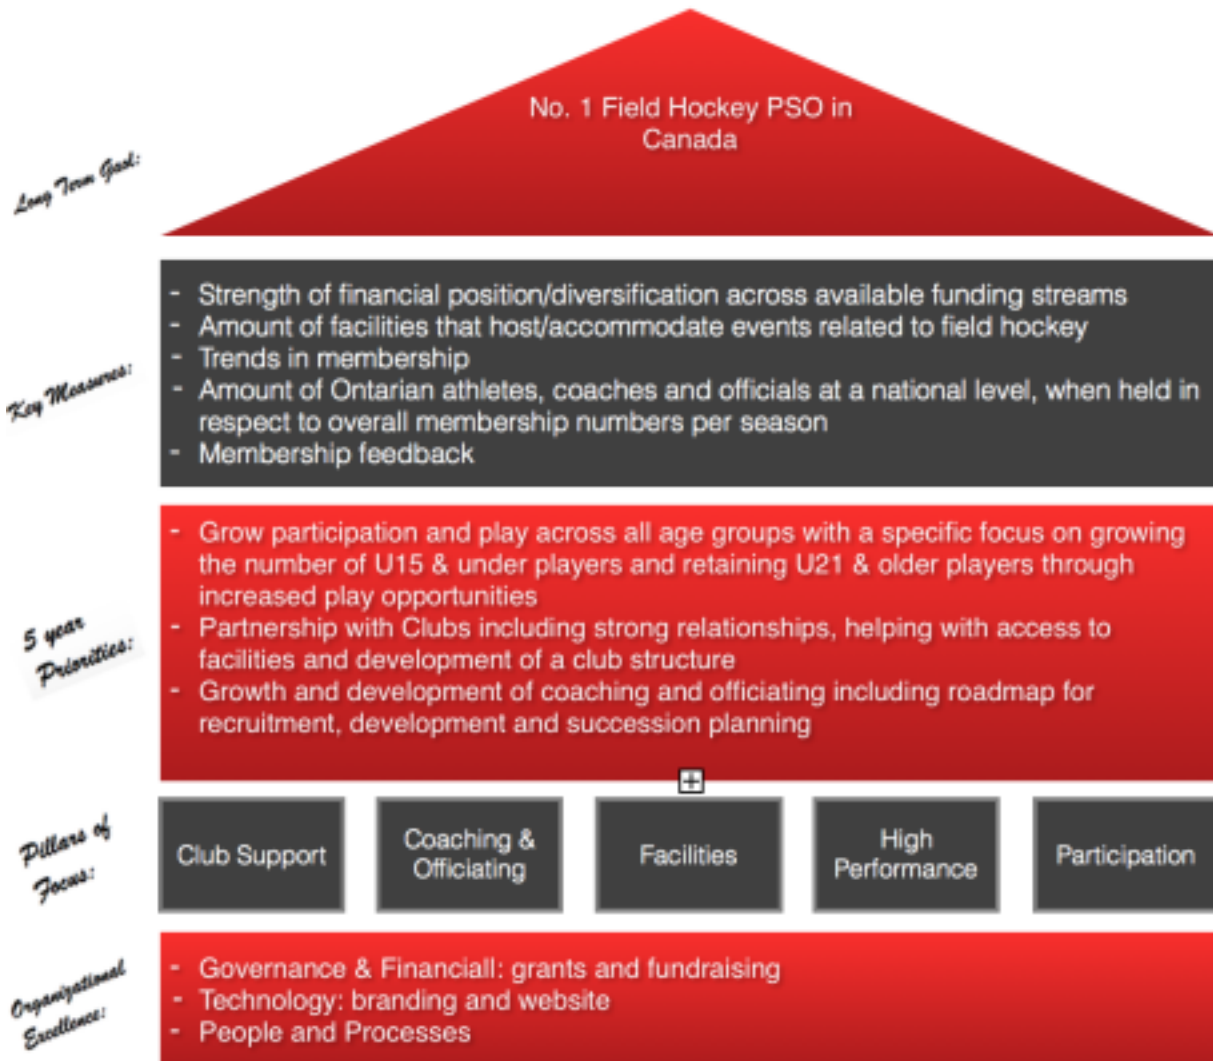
Long Term Goal:

No. 1 Field Hockey PSO in Canada

Key Measures:

- Strength of financial position/diversification across available funding streams
- Amount of facilities that host/accommodate events related to field hockey
- Trends in membership
- Amount of Ontarian athletes, coaches and officials at a national level, when held in respect to overall membership numbers per season
- Membership feedback

5 year Priorities:

- Grow participation and play across all age groups with a specific focus on growing the number of U15 & under players and retaining U21 & older players through increased play opportunities
- Partnership with Clubs including strong relationships, helping with access to facilities and development of a club structure
- Growth and development of coaching and officiating including roadmap for recruitment, development and succession planning

Pillars of Focus:

Club Support

Coaching & Officiating

Facilities

High Performance

Participation

Organizational Excellence:

- Governance & Financiall: grants and fundraising
- Technology: branding and website
- People and Processes